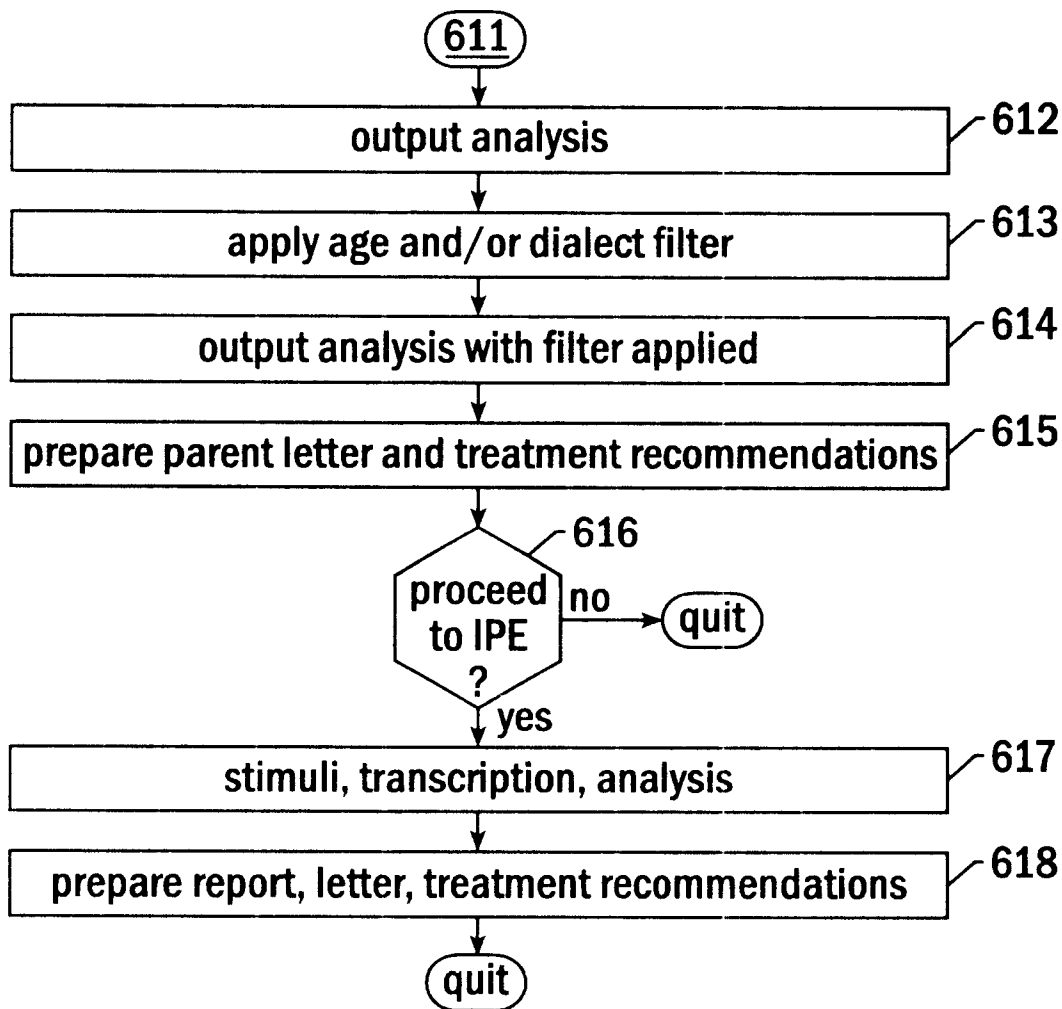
611

output analysis
612

apply age and/or dialect filter
613

output analysis with filter applied
614

prepare parent letter and treatment recommendations
615

616
proceed to IPE ?
no
quit
yes

stimuli, transcription, analysis
617

prepare report, letter, treatment recommendations
618

quit